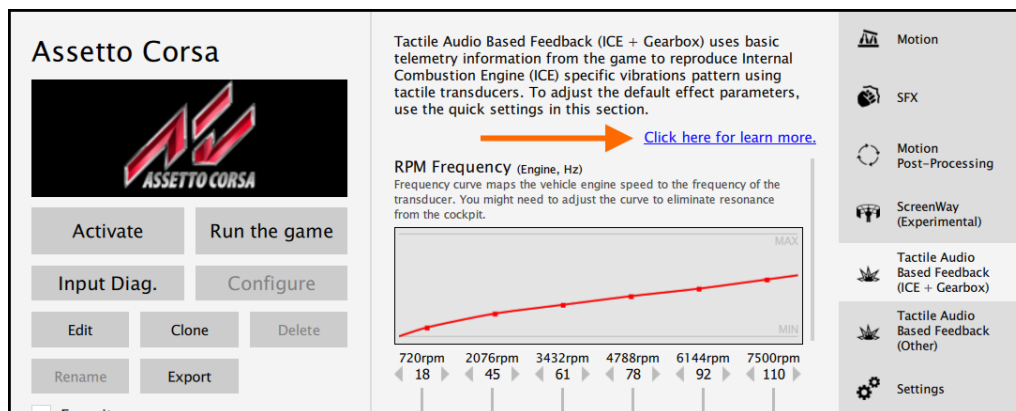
Assetto Corsa

ASSETTO CORSA

Activate

Run the game

Input Diag.

Configure

Edit

Clone

Delete

Rename

Export

Tactile Audio Based Feedback (ICE + Gearbox) uses basic telemetry information from the game to reproduce Internal Combustion Engine (ICE) specific vibrations pattern using tactile transducers. To adjust the default effect parameters, use the quick settings in this section.

Click here for learn more.

RPM Frequency (Engine, Hz)

Frequency curve maps the vehicle engine speed to the frequency of the transducer. You might need to adjust the curve to eliminate resonance from the cockpit.

MAX

MIN

| 720rpm | 2076rpm | 3432rpm | 4788rpm | 6144rpm | 7500rpm |
|---|---|---|---|---|---|
| 18 | 45 | 61 | 78 | 92 | 110 |

Motion

SFX

Motion Post-Processing

ScreenWay (Experimental)

Tactile Audio Based Feedback (ICE + Gearbox)

Tactile Audio Based Feedback (Other)

Settings